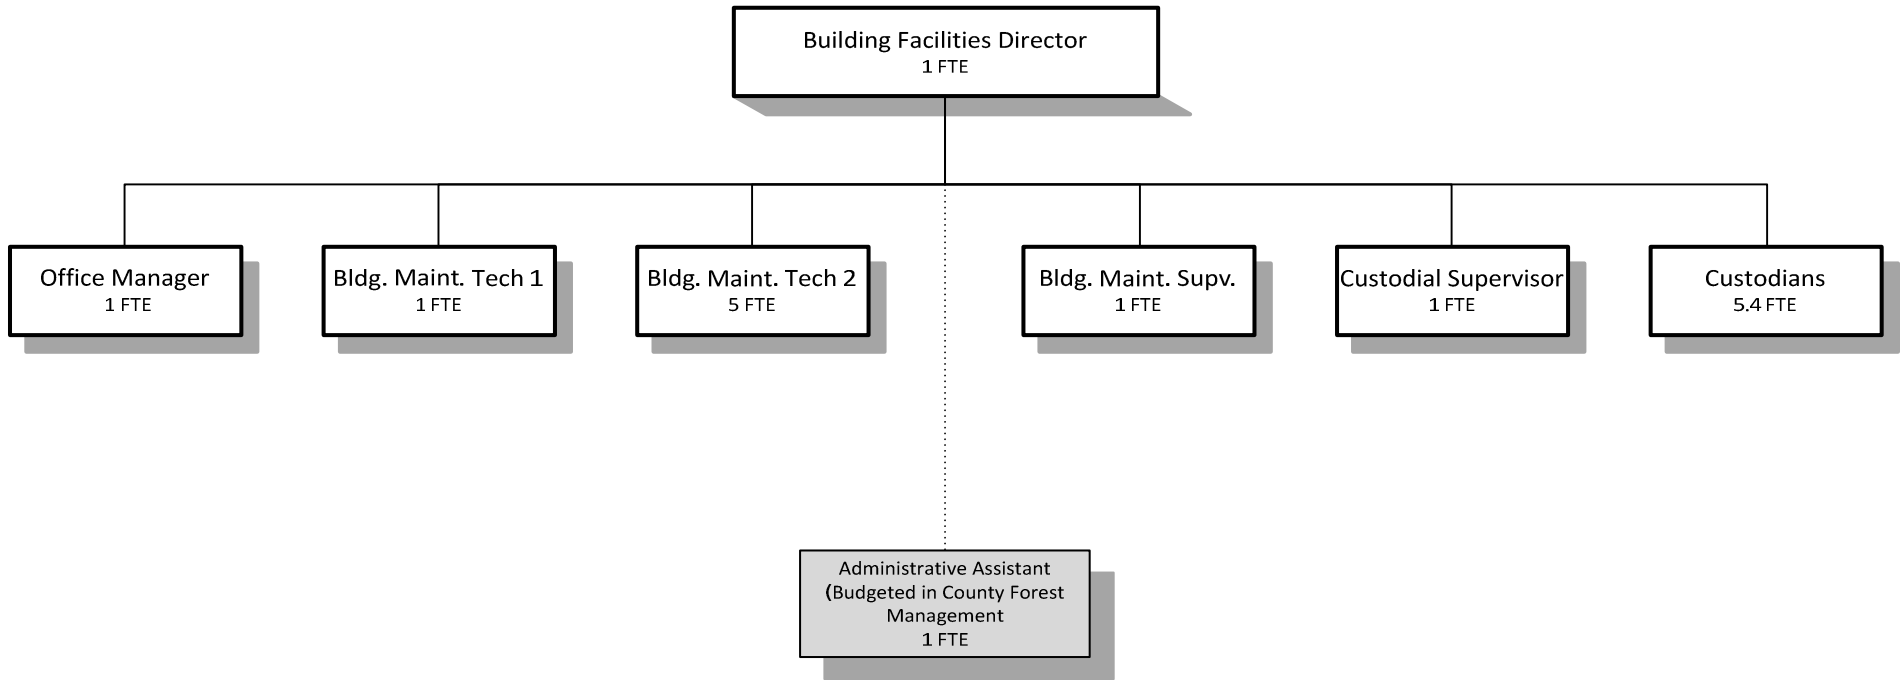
Building Facilities Director
1 FTE

Office Manager
1 FTE

Bldg. Maint. Tech 1
1 FTE

Bldg. Maint. Tech 2
5 FTE

Bldg. Maint. Supv.
1 FTE

Custodial Supervisor
1 FTE

Custodians
5.4 FTE

Administrative Assistant
(Budgeted in County Forest Management
1 FTE